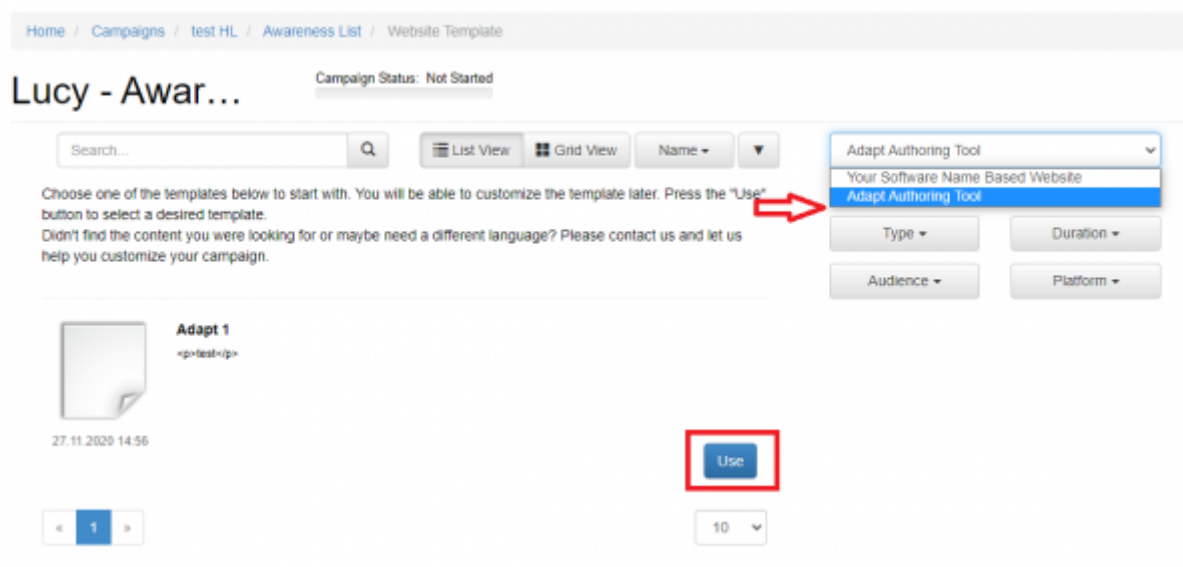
Home / Campaigns / test HL / Awareness List / Website Template

Lucy - Awar...

Campaign Status: Not Started

Search...

List View Grid View Name ▾ ▼

Adapt Authoring Tool

Your Software Name Based Website
Adapt Authoring Tool

Choose one of the templates below to start with. You will be able to customize the template later. Press the "Use" button to select a desired template.
Didn't find the content you were looking for or maybe need a different language? Please contact us and let us help you customize your campaign.

Type ▾ Duration ▾

Audience ▾ Platform ▾

Adapt 1

<p>test</p>

27.11.2020 14:56

Use

« 1 »

10